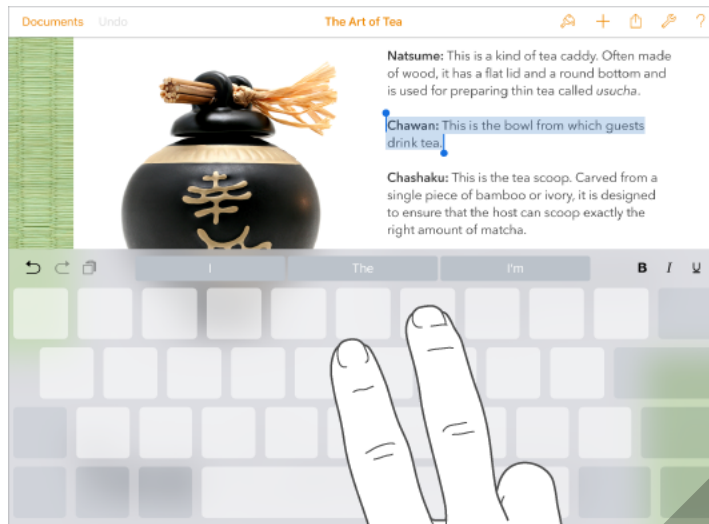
Documents Undo

The Art of Tea

?

**Natsume:** This is a kind of tea caddy. Often made of wood, it has a flat lid and a round bottom and is used for preparing thin tea called *usucha*.

**Chawan:** This is the bowl from which guests drink tea.

**Chashaku:** This is the tea scoop. Carved from a single piece of bamboo or ivory, it is designed to ensure that the host can scoop exactly the right amount of matcha.

I The I'm

B I U